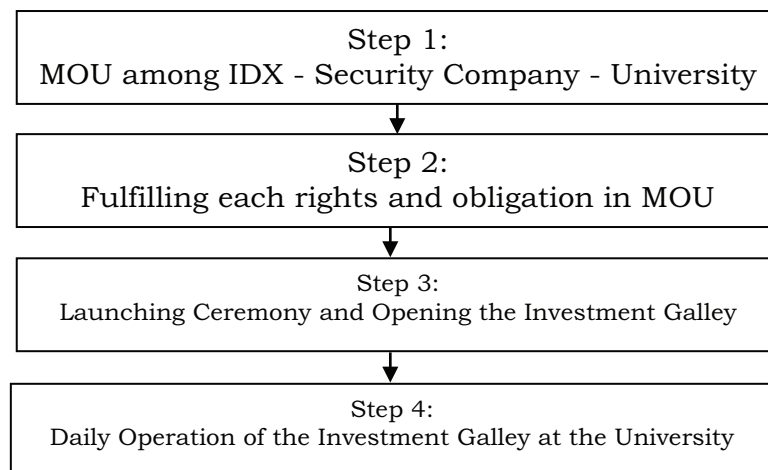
Step 1:
MOU among IDX - Security Company - University

Step 2:
Fulfilling each rights and obligation in MOU

Step 3:
Launching Ceremony and Opening the Investment Galley

Step 4:
Daily Operation of the Investment Galley at the University